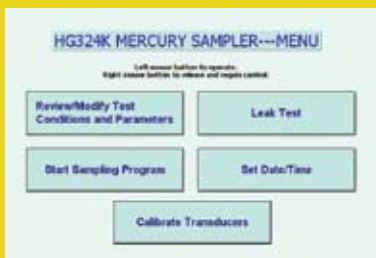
HG324K MERCURY SAMPLER---MENU

Left mouse button to operate.
Right mouse button to release and regain control.

Review/Modify Test Conditions and Parameters

Leak Test

Start Sampling Program

Set Date/Time

Calibrate Transducers